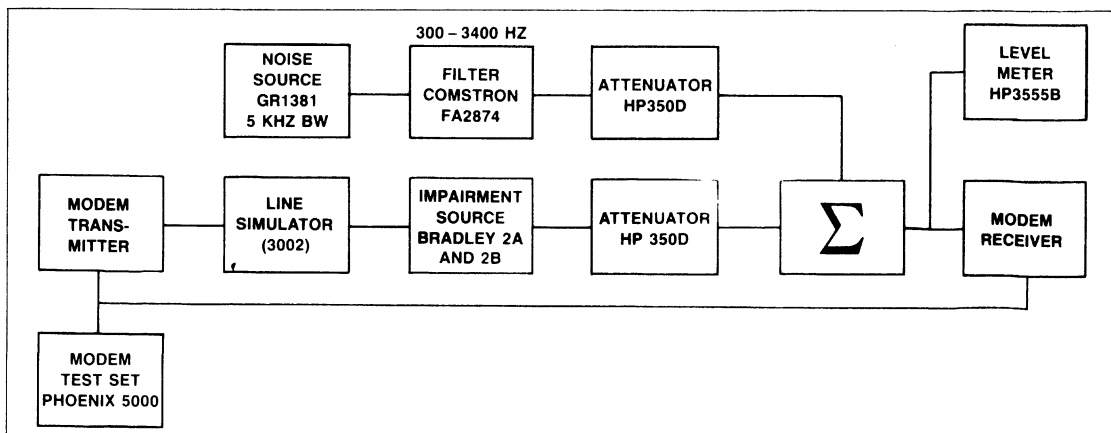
300 – 3400 HZ

NOISE SOURCE GR1381 5 KHZ BW

FILTER COMSTRON FA2874

ATTENUATOR HP350D

LEVEL METER HP3555B

MODEM TRANSMITTER

LINE SIMULATOR (3002)

IMPAIRMENT SOURCE BRADLEY 2A AND 2B

ATTENUATOR HP 350D

$\sum$

MODEM RECEIVER

MODEM TEST SET PHOENIX 5000